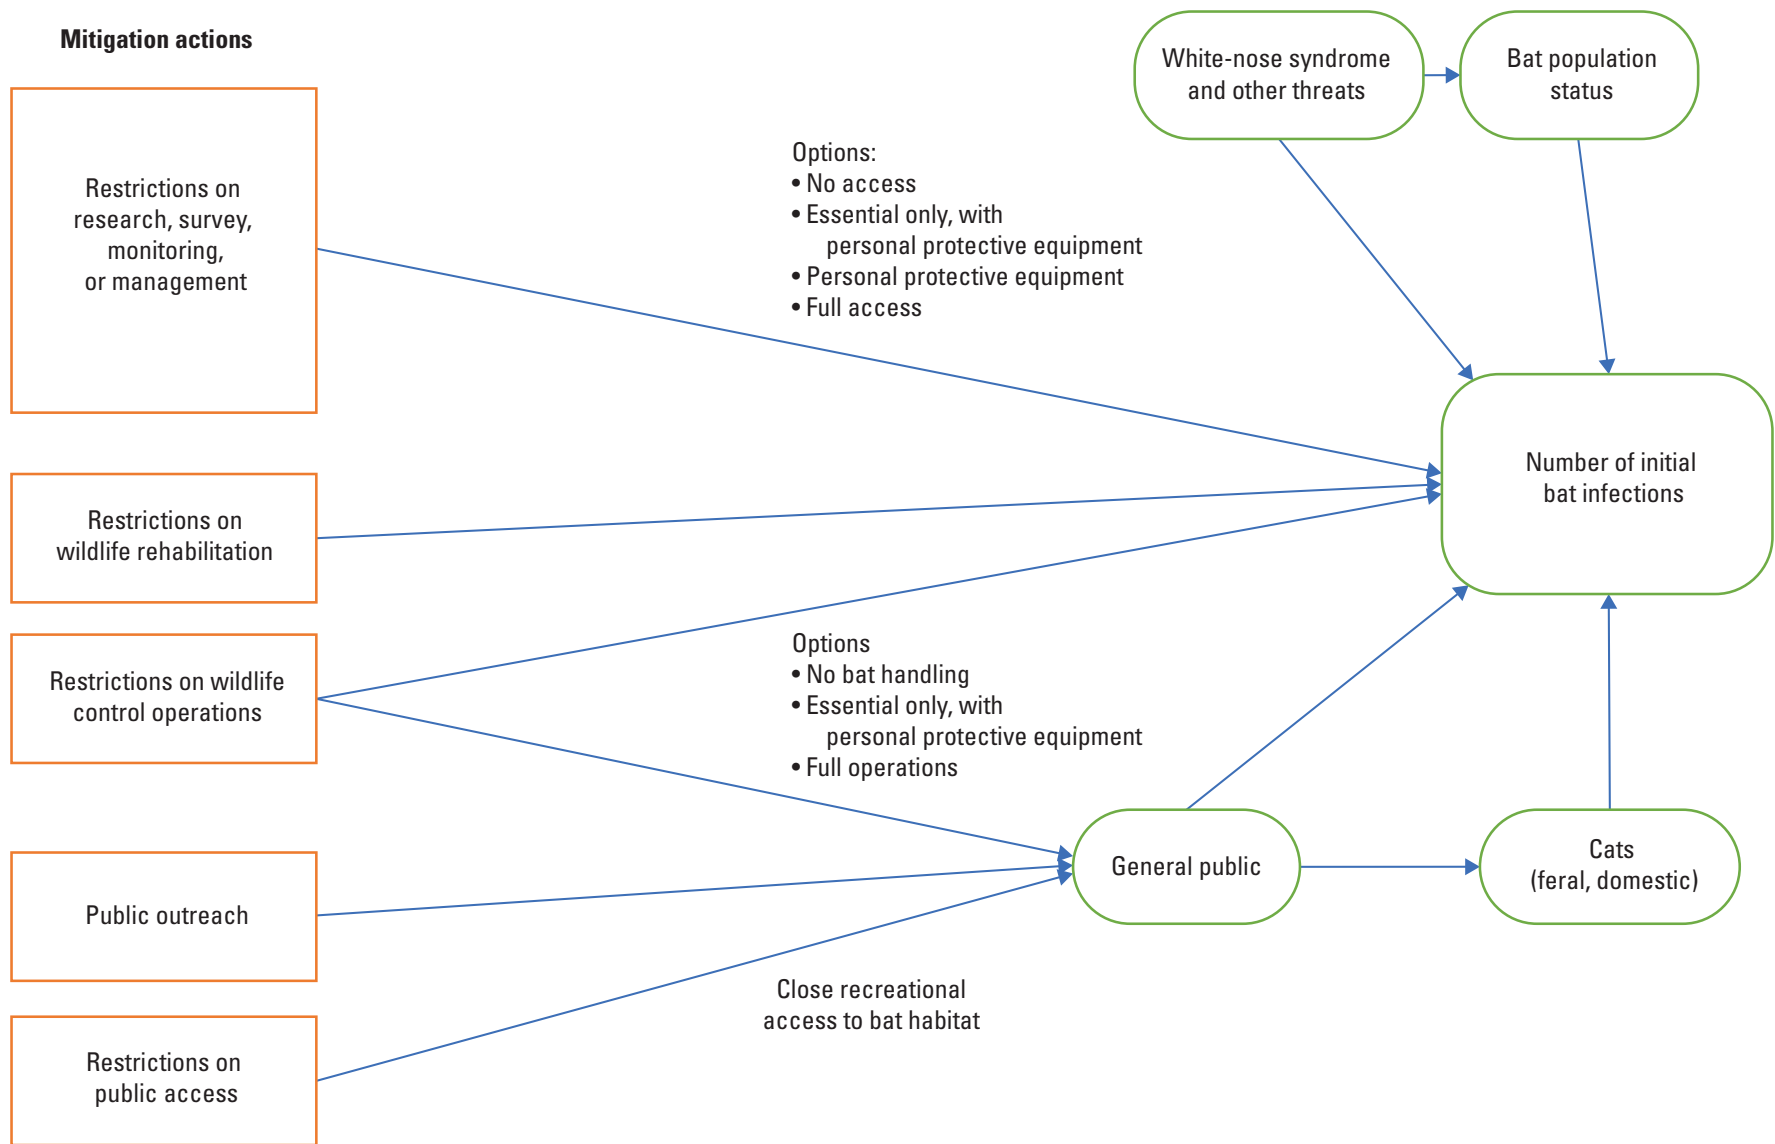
Mitigation actions

Restrictions on research, survey, monitoring, or management

Restrictions on wildlife rehabilitation

Restrictions on wildlife control operations

Public outreach

Restrictions on public access

Options:
• No access
• Essential only, with personal protective equipment
• Personal protective equipment
• Full access

White-nose syndrome and other threats

Bat population status

Number of initial bat infections

Options
• No bat handling
• Essential only, with personal protective equipment
• Full operations

General public

Cats (feral, domestic)

Close recreational access to bat habitat